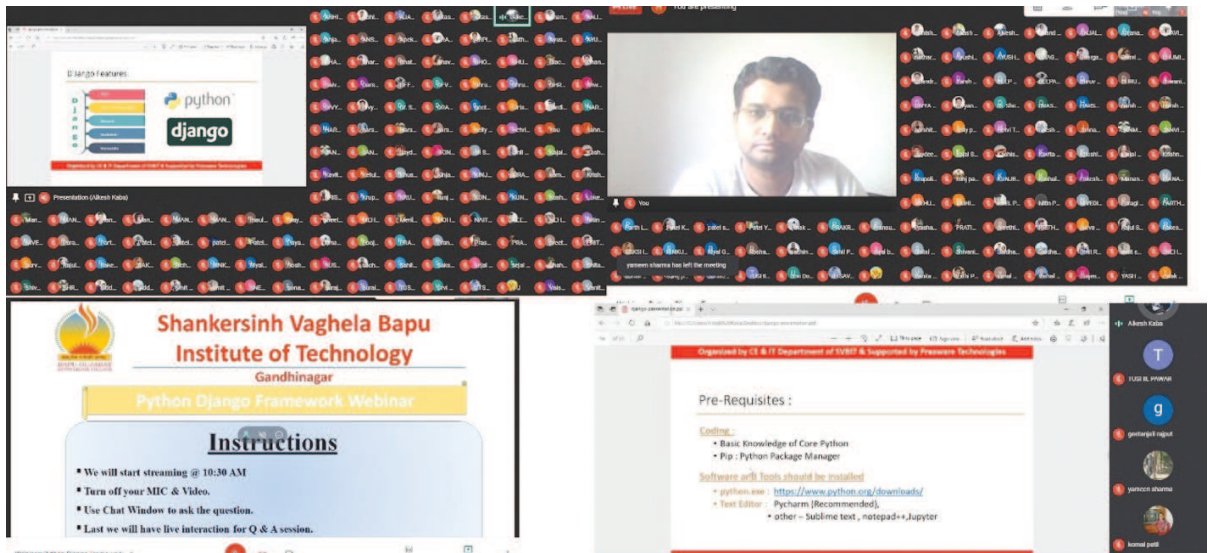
Django Features

python

django

Organized by CE & IT Department of SVBIT & Supported by Freeware Technologies

Presentation (Alkesh Kaba)

You are presenting

You

yameen sharma has left the meeting

Shankersinh Vaghela Bapu Institute of Technology

Gandhinagar

Python Django Framework Webinar

Instructions

• We will start streaming @ 10:30 AM

• Turn off your MIC & Video.

• Use Chat Window to ask the question.

• Last we will have live interaction for Q & A session.

Organized by CE & IT Department of SVBIT & Supported by Freeware Technologies

Pre-Requisites :

Coding :

• Basic Knowledge of Core Python

• Pip : Python Package Manager

Software and Tools should be installed

• python.exe : https://www.python.org/downloads/

• Text Editor : Pycharm (Recommended),

• other – Sublime text , notepad++,Jupyter

Alkesh Kaba

T

YUGI BL PAWAR

g

geetanjali rajput

yameen sharma

komal patil